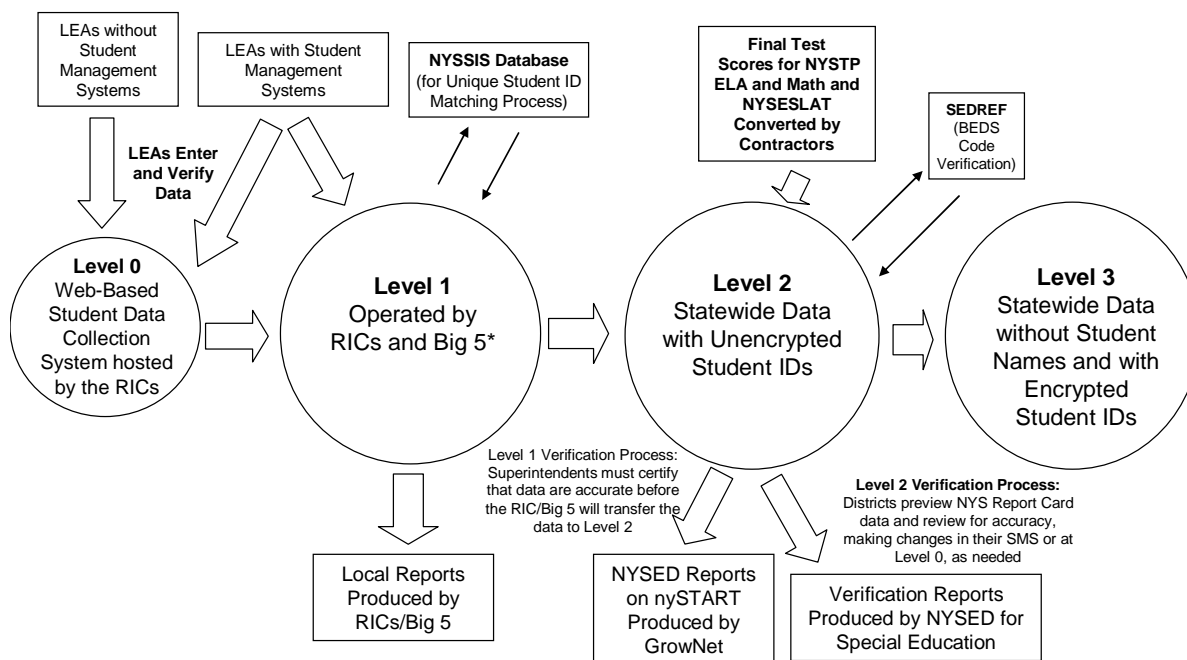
LEAs without Student Management Systems

LEAs with Student Management Systems

NYSSIS Database (for Unique Student ID Matching Process)

Final Test Scores for NYSTP ELA and Math and NYSESLAT Converted by Contractors

SEDREF (BEDS Code Verification)

LEAs Enter and Verify Data

Level 0
Web-Based Student Data Collection System hosted by the RICs

Level 1
Operated by RICs and Big 5*

Level 2
Statewide Data with Unencrypted Student IDs

Level 3
Statewide Data without Student Names and with Encrypted Student IDs

Level 1 Verification Process: Superintendents must certify that data are accurate before the RIC/Big 5 will transfer the data to Level 2

Level 2 Verification Process: Districts preview NYS Report Card data and review for accuracy, making changes in their SMS or at Level 0, as needed

Local Reports Produced by RICs/Big 5

NYSED Reports on nySTART Produced by GrowNet

Verification Reports Produced by NYSED for Special Education